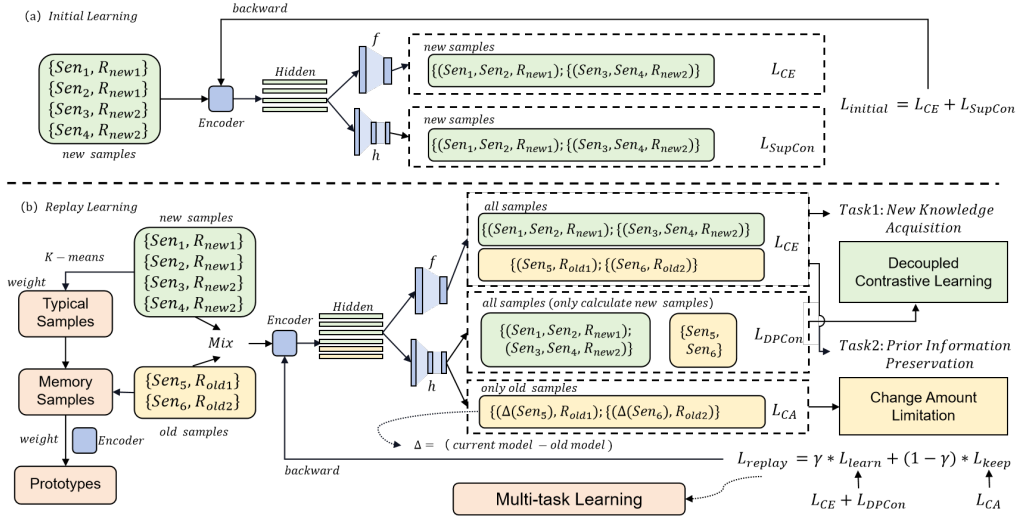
(a) Initial Learning

backward

$\{Sen_1, R_{new1}\}$
$\{Sen_2, R_{new1}\}$
$\{Sen_3, R_{new2}\}$
$\{Sen_4, R_{new2}\}$
new samples

Encoder

Hidden

$f$

$h$

new samples
$\{(Sen_1, Sen_2, R_{new1}); \{(Sen_3, Sen_4, R_{new2})\}$ $L_{CE}$

new samples
$\{(Sen_1, Sen_2, R_{new1}); \{(Sen_3, Sen_4, R_{new2})\}$ $L_{SupCon}$

$L_{initial} = L_{CE} + L_{SupCon}$

(b) Replay Learning

new samples
$\{Sen_1, R_{new1}\}$
$\{Sen_2, R_{new1}\}$
$\{Sen_3, R_{new2}\}$
$\{Sen_4, R_{new2}\}$

$K - means$

weight

Typical Samples

Mix

Memory Samples

$\{Sen_5, R_{old1}\}$
$\{Sen_6, R_{old2}\}$
old samples

weight

Encoder

Prototypes

Encoder

Hidden

$f$

$h$

all samples
$\{(Sen_1, Sen_2, R_{new1}); \{(Sen_3, Sen_4, R_{new2})\}$
$\{(Sen_5, R_{old1}); \{(Sen_6, R_{old2})\}$ $L_{CE}$

all samples (only calculate new samples)
$\{(Sen_1, Sen_2, R_{new1});$ $(Sen_3, Sen_4, R_{new2})\}$ $\{Sen_5, Sen_6\}$ $L_{DPCon}$

only old samples
$\{(\Delta(Sen_5), R_{old1}); \{(\Delta(Sen_6), R_{old2})\}$ $L_{CA}$

$\Delta =$ ( current model − old model )

backward

Task1: New Knowledge Acquisition

Decoupled Contrastive Learning

Task2: Prior Information Preservation

Change Amount Limitation

$L_{replay} = \gamma * L_{learn} + (1 - \gamma) * L_{keep}$

Multi-task Learning

$L_{CE} + L_{DPCon}$

$L_{CA}$